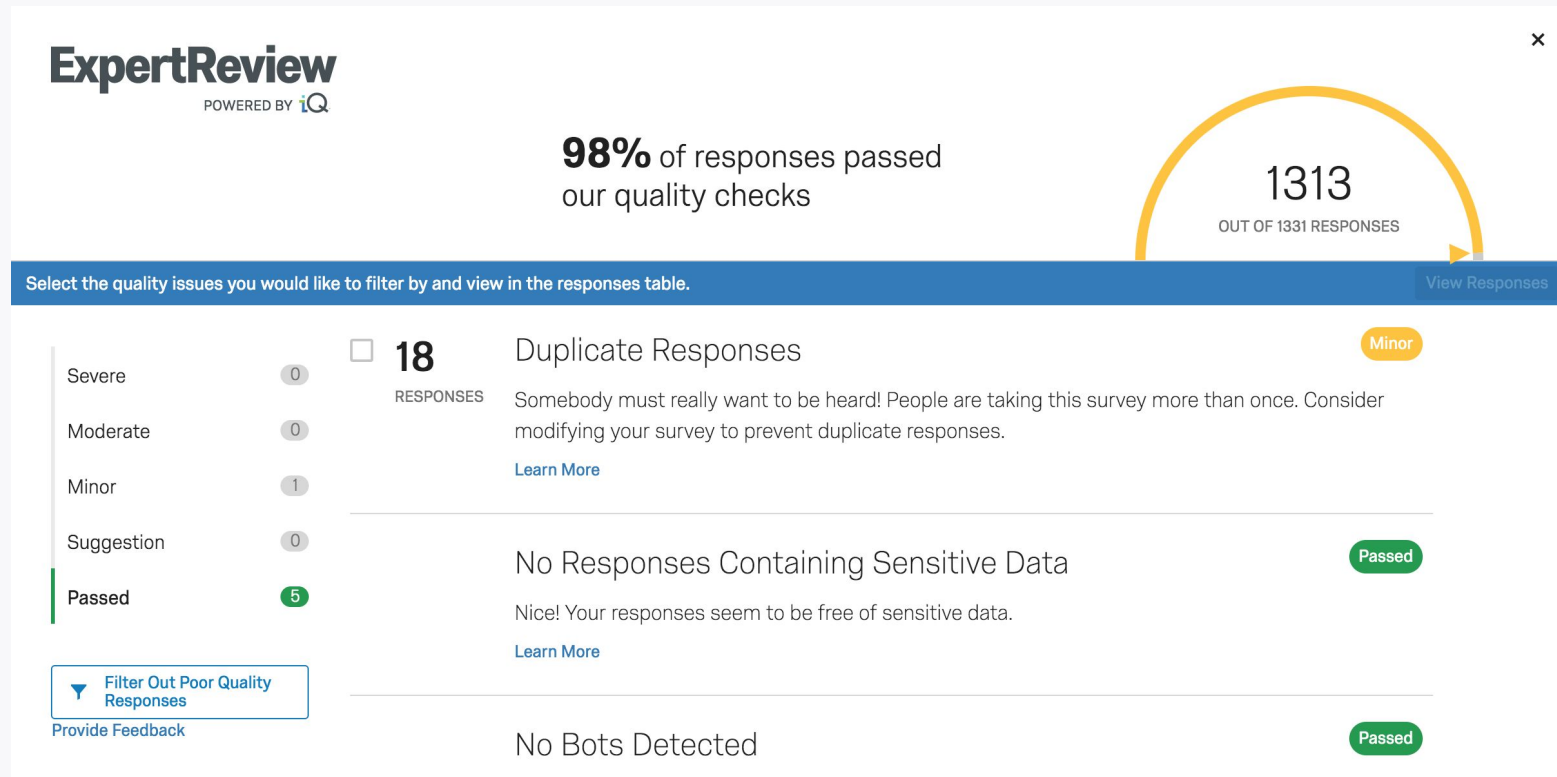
ExpertReview
POWERED BY iQ

×

98% of responses passed our quality checks

1313
OUT OF 1331 RESPONSES

Select the quality issues you would like to filter by and view in the responses table.

View Responses

Severe 0
Moderate 0
Minor 1
Suggestion 0
Passed 5

Filter Out Poor Quality Responses
Provide Feedback

18
RESPONSES

Duplicate Responses

Minor

Somebody must really want to be heard! People are taking this survey more than once. Consider modifying your survey to prevent duplicate responses.

Learn More

No Responses Containing Sensitive Data

Passed

Nice! Your responses seem to be free of sensitive data.

Learn More

No Bots Detected

Passed